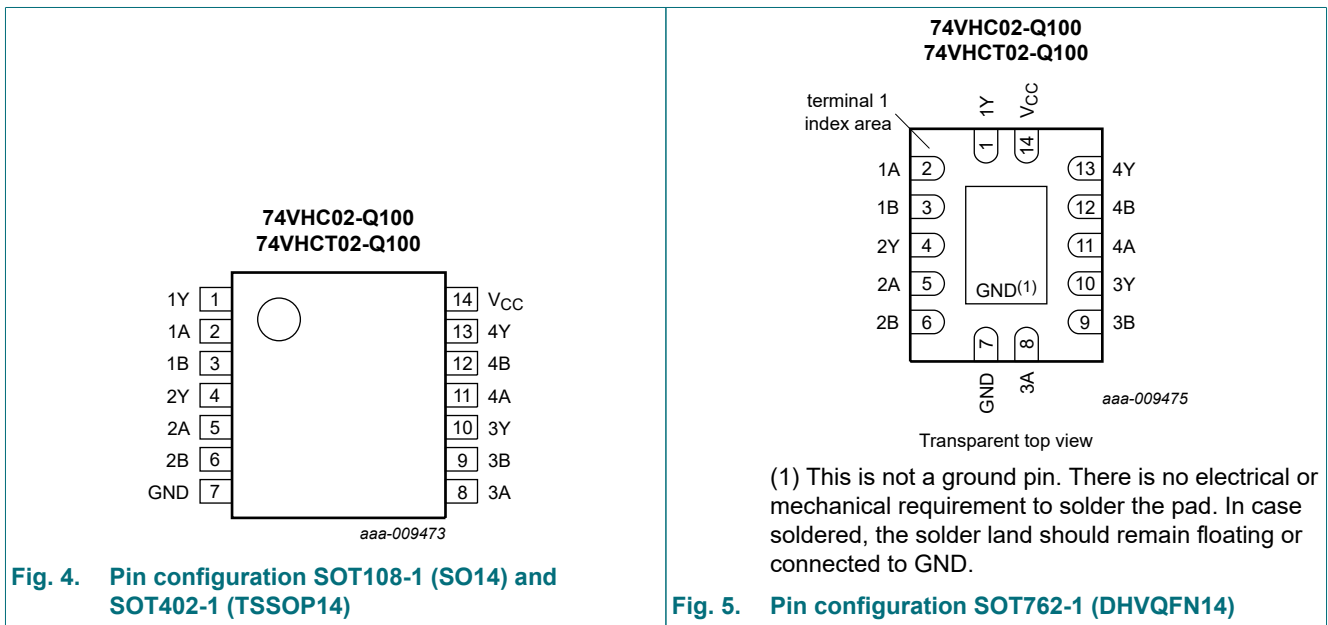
74VHC02-Q100
74VHCT02-Q100

| | | | |
|---|---|---|---|
| 1Y | 1 | 14 | $V_{CC}$ |
| 1A | 2 | 13 | 4Y |
| 1B | 3 | 12 | 4B |
| 2Y | 4 | 11 | 4A |
| 2A | 5 | 10 | 3Y |
| 2B | 6 | 9 | 3B |
| GND | 7 | 8 | 3A |

aaa-009473

Fig. 4. Pin configuration SOT108-1 (SO14) and SOT402-1 (TSSOP14)

74VHC02-Q100
74VHCT02-Q100

terminal 1 index area

1Y $V_{CC}$
1 14

1A 2
1B 3
2Y 4
2A 5
2B 6

13 4Y
12 4B
11 4A
10 3Y
9 3B

GND(1)

7 8
GND 3A

aaa-009475

Transparent top view

(1) This is not a ground pin. There is no electrical or mechanical requirement to solder the pad. In case soldered, the solder land should remain floating or connected to GND.

Fig. 5. Pin configuration SOT762-1 (DHVQFN14)